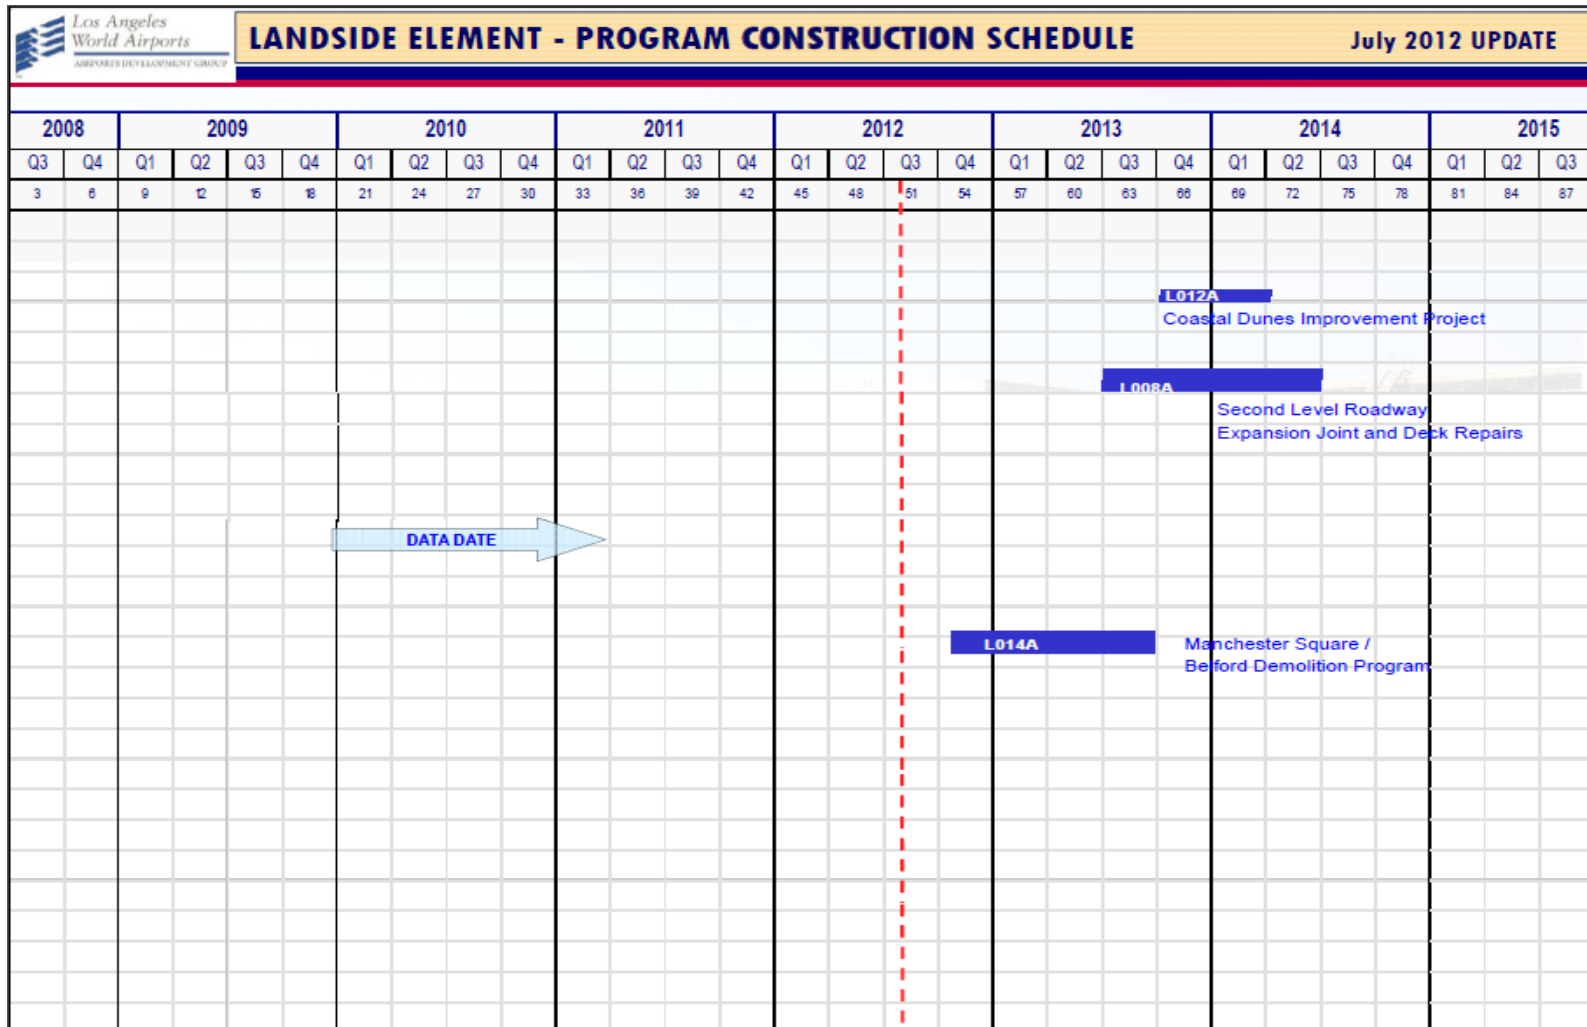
Los Angeles World Airports
AIRPORTS DEVELOPMENT GROUP

LANDSIDE ELEMENT - PROGRAM CONSTRUCTION SCHEDULE

July 2012 UPDATE

| 2008 | | 2009 | | | | 2010 | | | | 2011 | | | | 2012 | | | | 2013 | | | | 2014 | | | | 2015 | | |
|---|---|---|---|---|---|---|---|---|---|---|---|---|---|---|---|---|---|---|---|---|---|---|---|---|---|---|---|---|
| Q3 | Q4 | Q1 | Q2 | Q3 | Q4 | Q1 | Q2 | Q3 | Q4 | Q1 | Q2 | Q3 | Q4 | Q1 | Q2 | Q3 | Q4 | Q1 | Q2 | Q3 | Q4 | Q1 | Q2 | Q3 | Q4 | Q1 | Q2 | Q3 |
| 3 | 6 | 9 | 12 | 15 | 18 | 21 | 24 | 27 | 30 | 33 | 36 | 39 | 42 | 45 | 48 | 51 | 54 | 57 | 60 | 63 | 66 | 69 | 72 | 75 | 78 | 81 | 84 | 87 |

L012A
Coastal Dunes Improvement Project

L008A
Second Level Roadway
Expansion Joint and Deck Repairs

DATA DATE

L014A
Manchester Square /
Belford Demolition Program